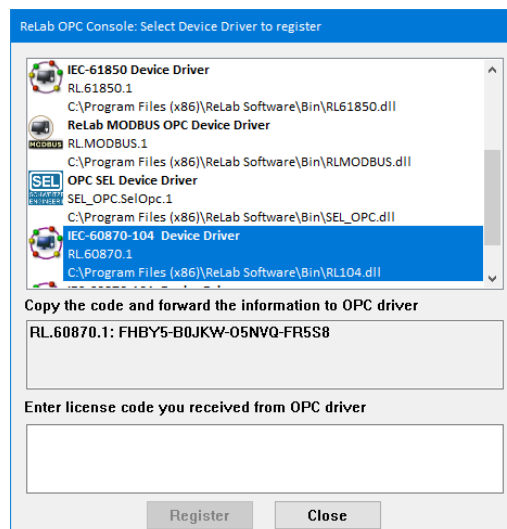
ReLab OPC Console: Select Device Driver to register

IEC-61850 Device Driver
RL.61850.1
C:\Program Files (x86)\ReLab Software\Bin\RL61850.dll

ReLab MODBUS OPC Device Driver
RL.MODBUS.1
C:\Program Files (x86)\ReLab Software\Bin\RLMODBUS.dll

OPC SEL Device Driver
SEL_OPC.SelOpc.1
C:\Program Files (x86)\ReLab Software\Bin\SEL_OPC.dll

IEC-60870-104 Device Driver
RL.60870.1
C:\Program Files (x86)\ReLab Software\Bin\RL104.dll

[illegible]

Copy the code and forward the information to OPC driver

RL.60870.1: FHBY5-B0JKW-O5NVQ-FR5S8

Enter license code you received from OPC driver

Register Close